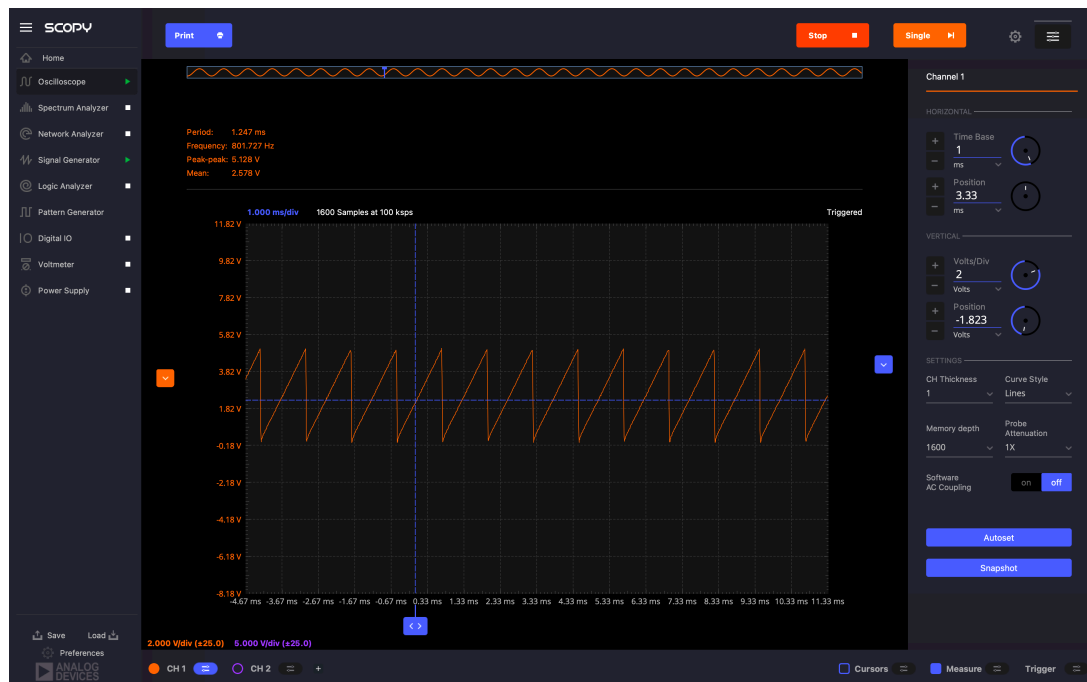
SCOPY

Home
Oscilloscope
Spectrum Analyzer
Network Analyzer
Signal Generator
Logic Analyzer
Pattern Generator
Digital IO
Voltmeter
Power Supply

Save
Load
Preferences
ANALOG DEVICES

Print

Stop
Single

Period: 1.247 ms
Frequency: 801.727 Hz
Peak-peak: 5.128 V
Mean: 2.578 V

1.000 ms/div
1600 Samples at 100 ksps
Triggered

11.82 V
9.82 V
7.82 V
5.82 V
3.82 V
1.82 V
-0.18 V
-2.18 V
-4.18 V
-6.18 V
-8.18 V

-4.67 ms -3.67 ms -2.67 ms -1.67 ms -0.67 ms 0.33 ms 1.33 ms 2.33 ms 3.33 ms 4.33 ms 5.33 ms 6.33 ms 7.33 ms 8.33 ms 9.33 ms 10.33 ms 11.33 ms

2.000 V/div (±25.0)
5.000 V/div (±25.0)

Channel 1

HORIZONTAL
Time Base
1
ms
Position
3.33
ms

VERTICAL
Volts/Div
2
Volts
Position
-1.823
Volts

SETTINGS
CH Thickness
1
Curve Style
Lines
Memory depth
1600
Probe Attenuation
1X
Software AC Coupling
on
off

Autoset
Snapshot

CH 1
CH 2
+
Cursors
Measure
Trigger